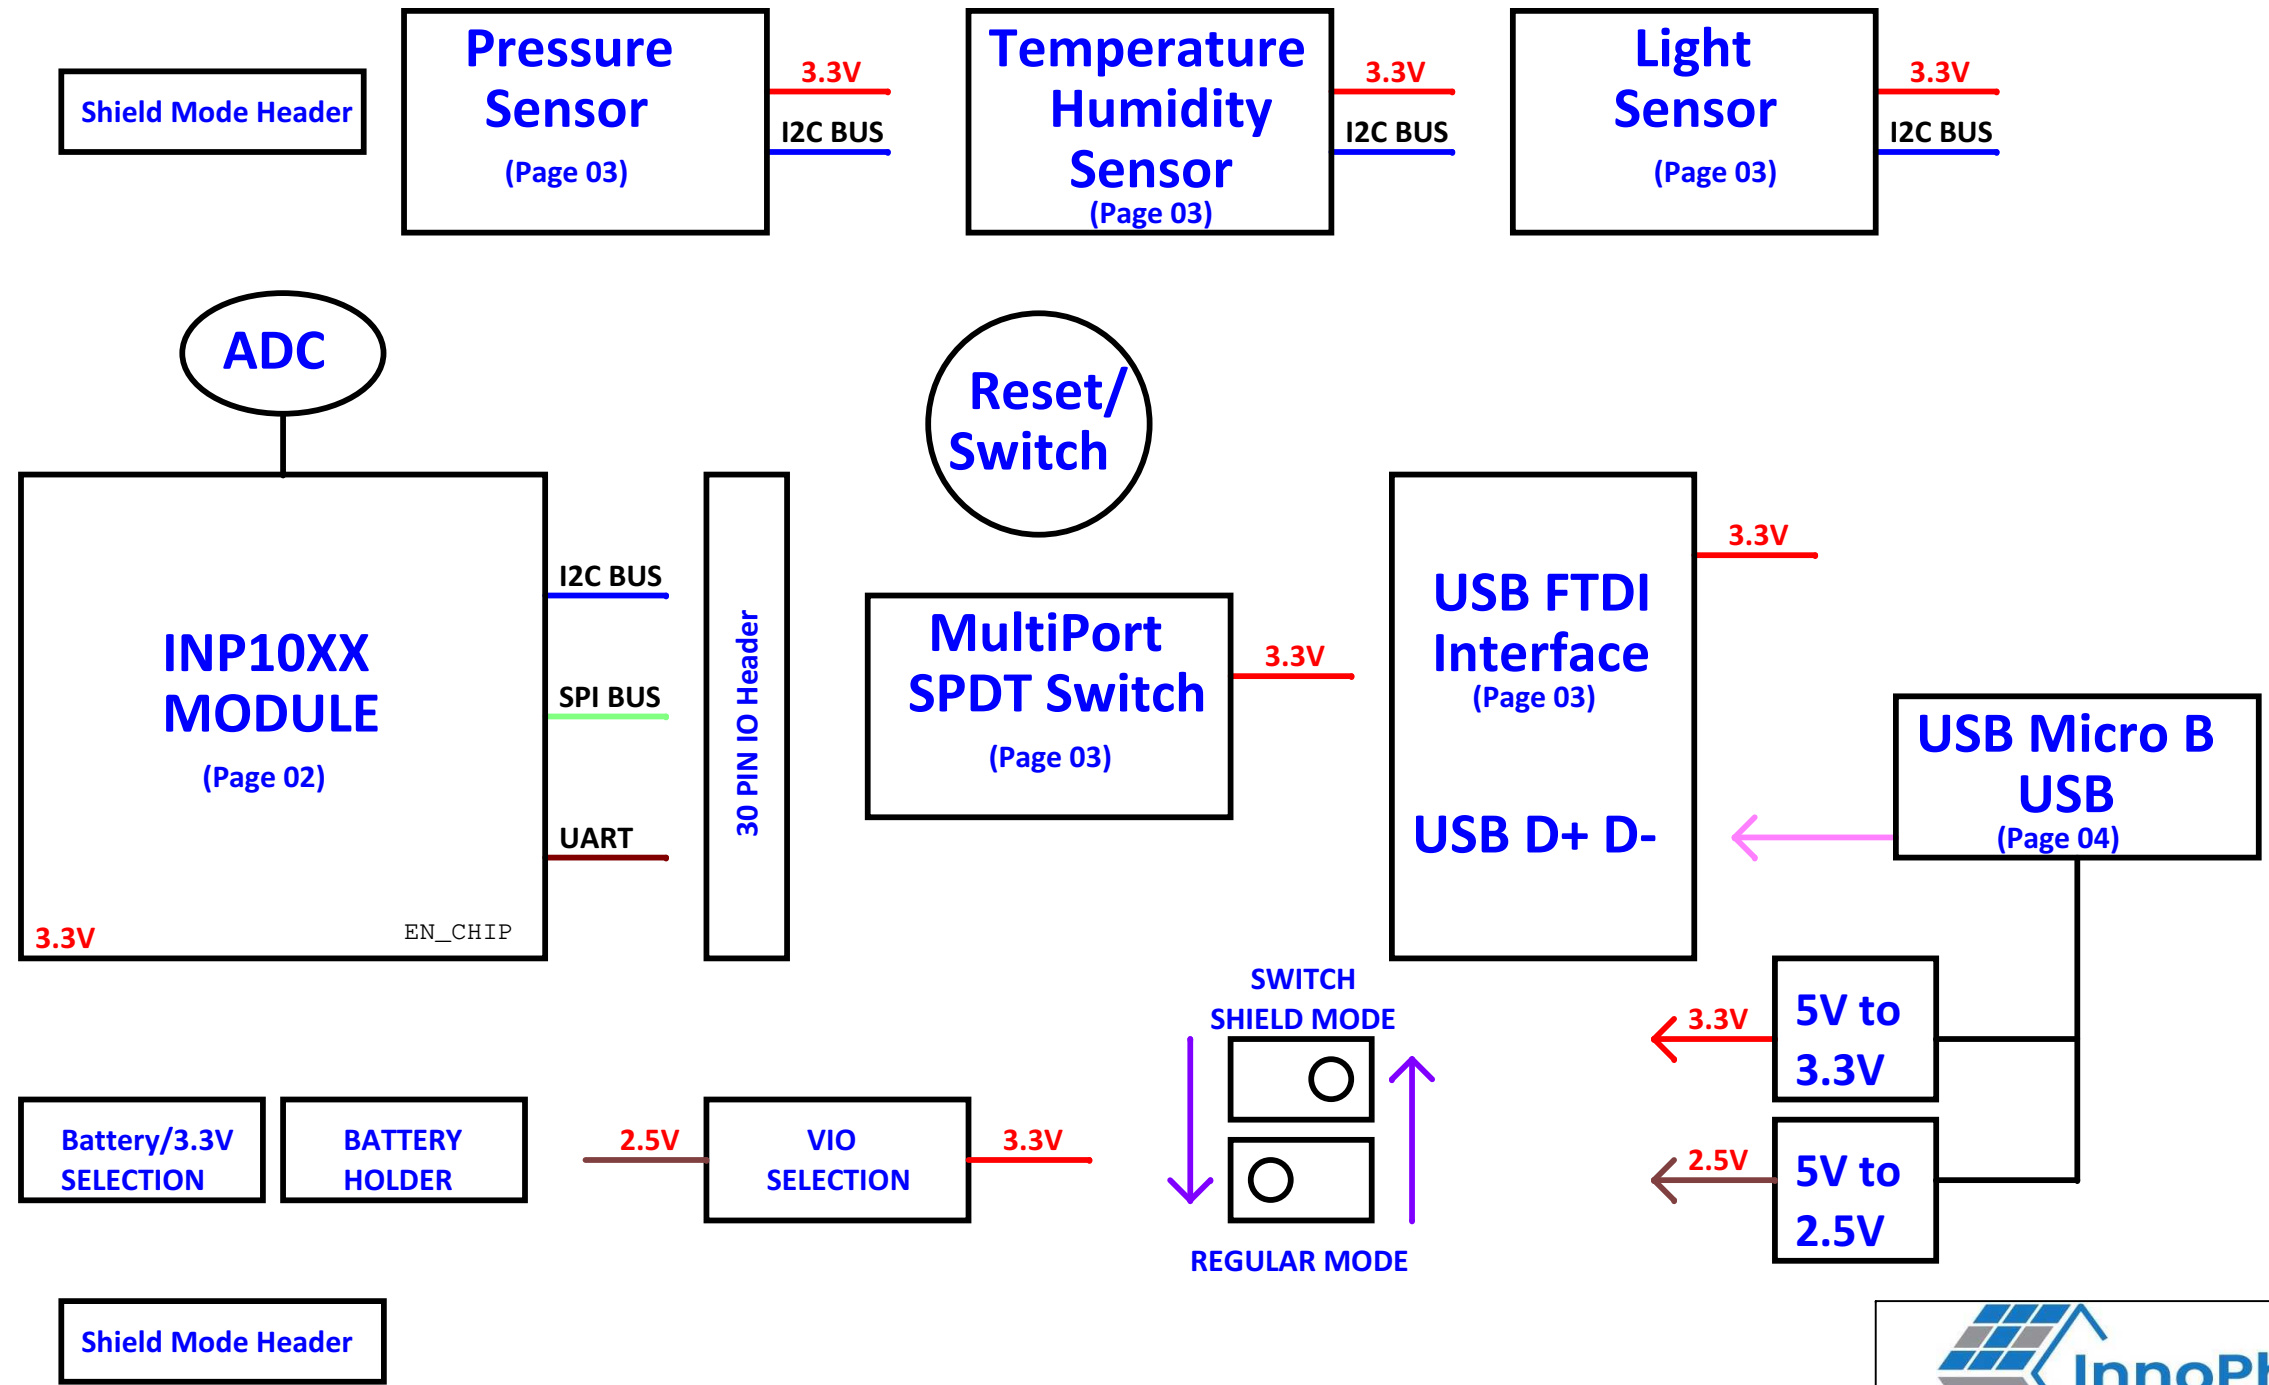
Shield Mode Header

Pressure Sensor (Page 03)

3.3V
I2C BUS

Temperature Humidity Sensor (Page 03)

3.3V
I2C BUS

Light Sensor (Page 03)

3.3V
I2C BUS

ADC

Reset/ Switch

INP10XX MODULE (Page 02)

3.3V
EN_CHIP

I2C BUS
SPI BUS
UART

30 PIN IO Header

MultiPort SPDT Switch (Page 03)

3.3V

3.3V

USB FTDI Interface (Page 03)

USB D+ D-

USB Micro B USB (Page 04)

SWITCH SHIELD MODE

REGULAR MODE

3.3V
5V to 3.3V

2.5V
5V to 2.5V

Battery/3.3V SELECTION

BATTERY HOLDER

2.5V
VIO SELECTION
3.3V

Shield Mode Header

InnoP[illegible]